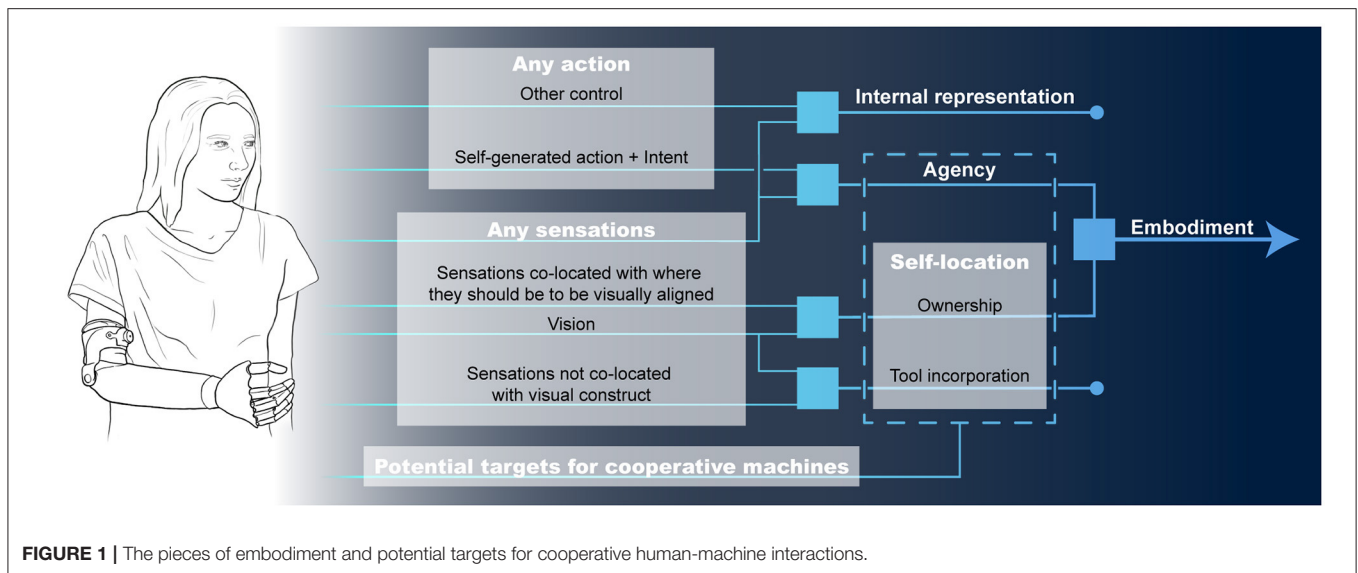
Any action

Other control

Self-generated action + Intent

Internal representation

Agency

Any sensations

Embodiment

Self-location

Sensations co-located with where they should be to be visually aligned

Ownership

Vision

Sensations not co-located with visual construct

Tool incorporation

Potential targets for cooperative machines

**FIGURE 1 |** The pieces of embodiment and potential targets for cooperative human-machine interactions.